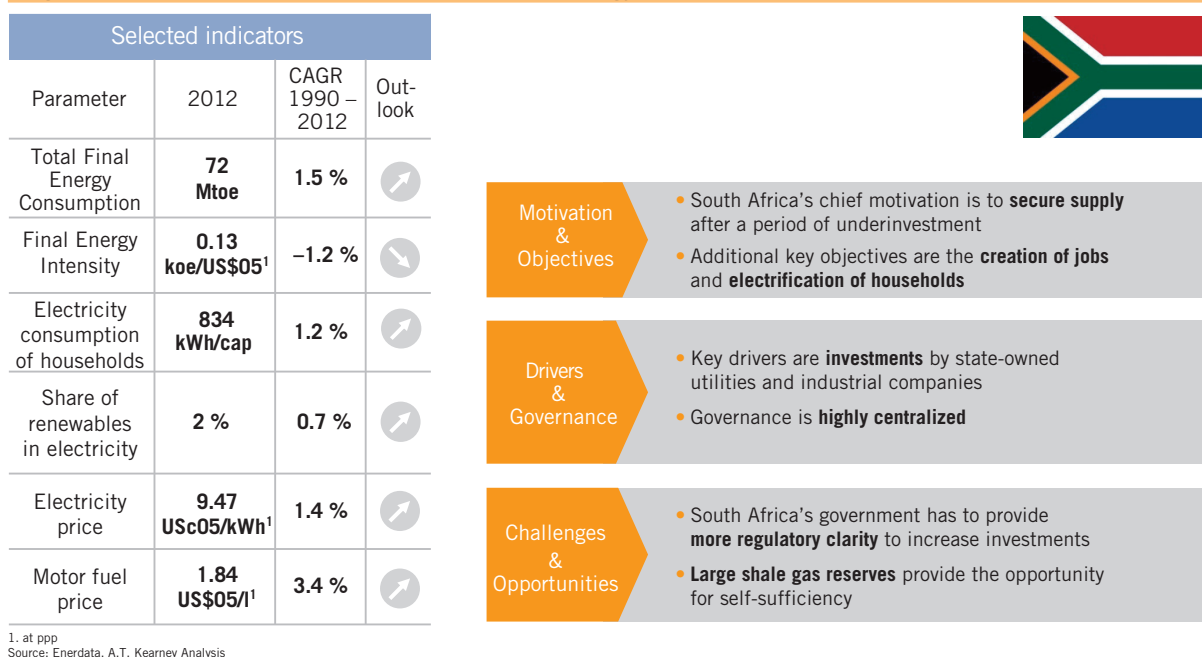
Selected indicators

| Parameter | 2012 | CAGR 1990 – 2012 | Outlook |
|---|---|---|---|
| Total Final Energy Consumption | 72 Mtoe | 1.5 % | |
| Final Energy Intensity | 0.13 koe/US\$05$^1$ | –1.2 % | |
| Electricity consumption of households | 834 kWh/cap | 1.2 % | |
| Share of renewables in electricity | 2 % | 0.7 % | |
| Electricity price | 9.47 USc05/kWh$^1$ | 1.4 % | |
| Motor fuel price | 1.84 US\$05/l$^1$ | 3.4 % | |

1. at ppp
Source: Enerdata, A.T. Kearney Analysis

Motivation & Objectives
• South Africa's chief motivation is to secure supply after a period of underinvestment
• Additional key objectives are the creation of jobs and electrification of households

Drivers & Governance
• Key drivers are investments by state-owned utilities and industrial companies
• Governance is highly centralized

Challenges & Opportunities
• South Africa's government has to provide more regulatory clarity to increase investments
• Large shale gas reserves provide the opportunity for self-sufficiency